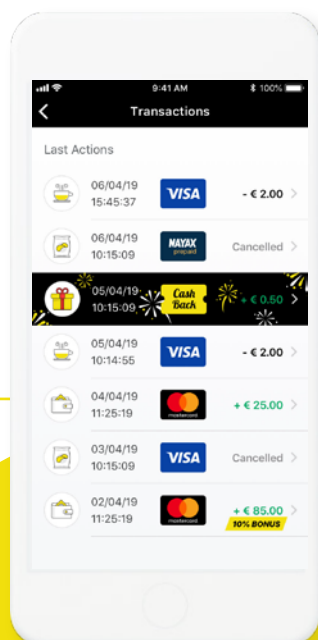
9:41 AM 100%

Transactions

Last Actions

06/04/19 15:45:37 VISA - € 2.00

06/04/19 10:15:09 NAYAX prepaid Cancelled

05/04/19 10:15:09 Cash Back + € 0.50

05/04/19 10:14:55 VISA - € 2.00

04/04/19 11:25:19 mastercard + € 25.00

03/04/19 10:15:09 VISA Cancelled

02/04/19 11:25:19 mastercard + € 85.00 10% BONUS